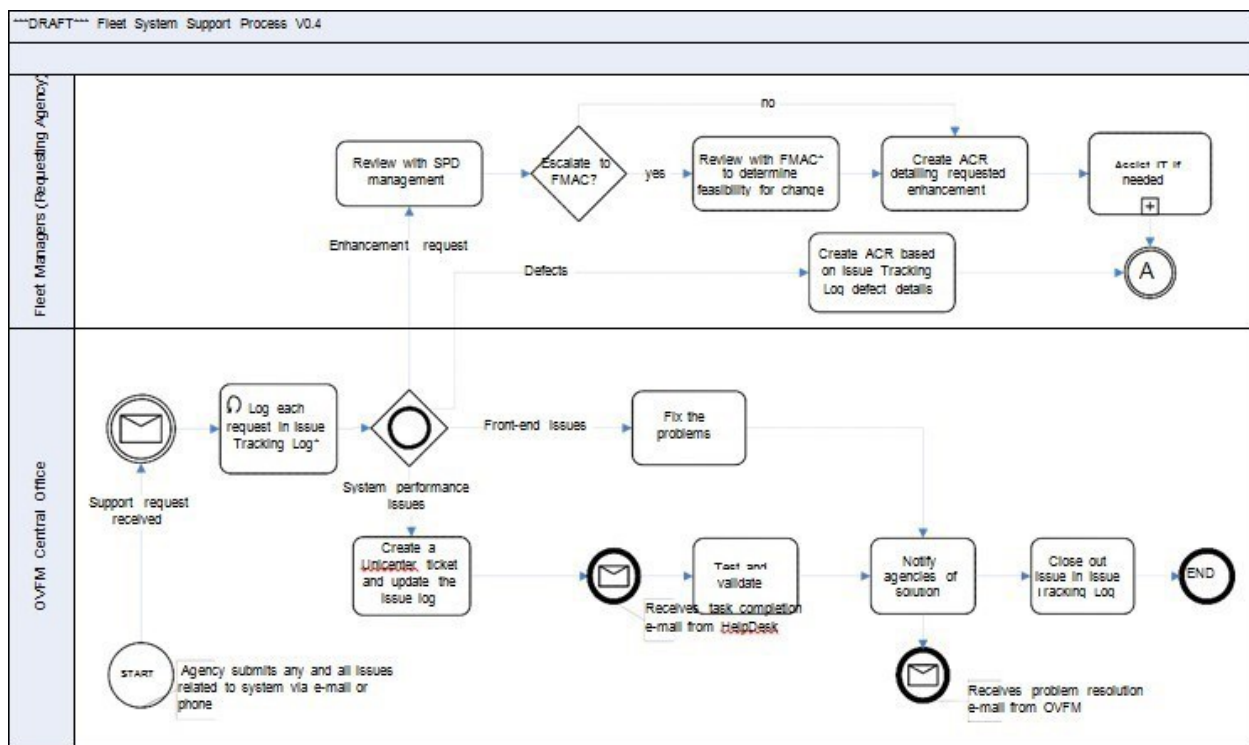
***DRAFT*** Fleet System Support Process V0.4

Fleet Managers (Requesting Agency)

Review with SPD management

Escalate to FMAC?

no

yes

Review with FMAC* to determine feasibility for change

Create ACR detailing requested enhancement

Assist IT if needed

Enhancement request

Defects

Create ACR based on Issue Tracking Log defect details

A

OVFM Central Office

Support request received

Log each request in Issue Tracking Log*

Front-end issues

Fix the problems

System performance issues

Create a Unicenter ticket and update the issue log

Receives task completion e-mail from HelpDesk

Test and validate

Notify agencies of solution

Close out issue in Issue Tracking Log

END

START

Agency submits any and all issues related to system via e-mail or phone

Receives problem resolution e-mail from OVFM